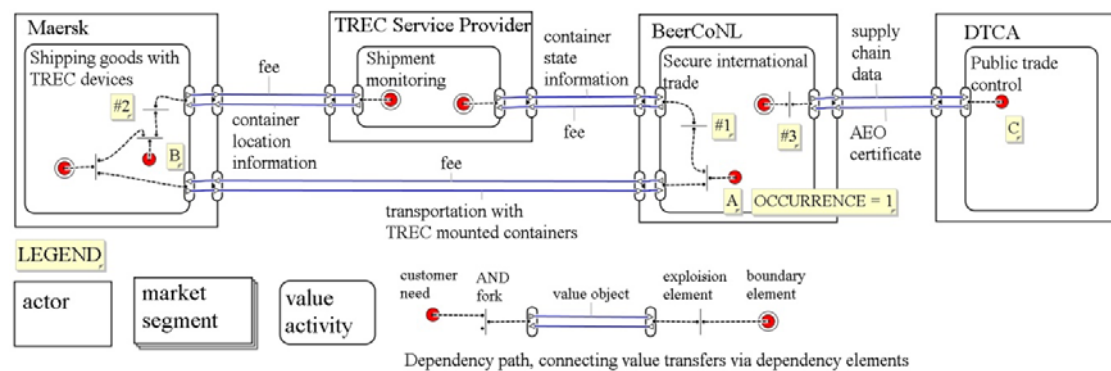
Maersk

Shipping goods with TREC devices

#2

B

TREC Service Provider

Shipment monitoring

fee

container location information

container state information

fee

fee

transportation with TREC mounted containers

BeerCoNL

Secure international trade

#1

A

OCCURRENCE = 1

#3

supply chain data

AEO certificate

DTCA

Public trade control

C

LEGEND

actor

market segment

value activity

customer need

AND fork

value object

exploision element

boundary element

Dependency path, connecting value transfers via dependency elements